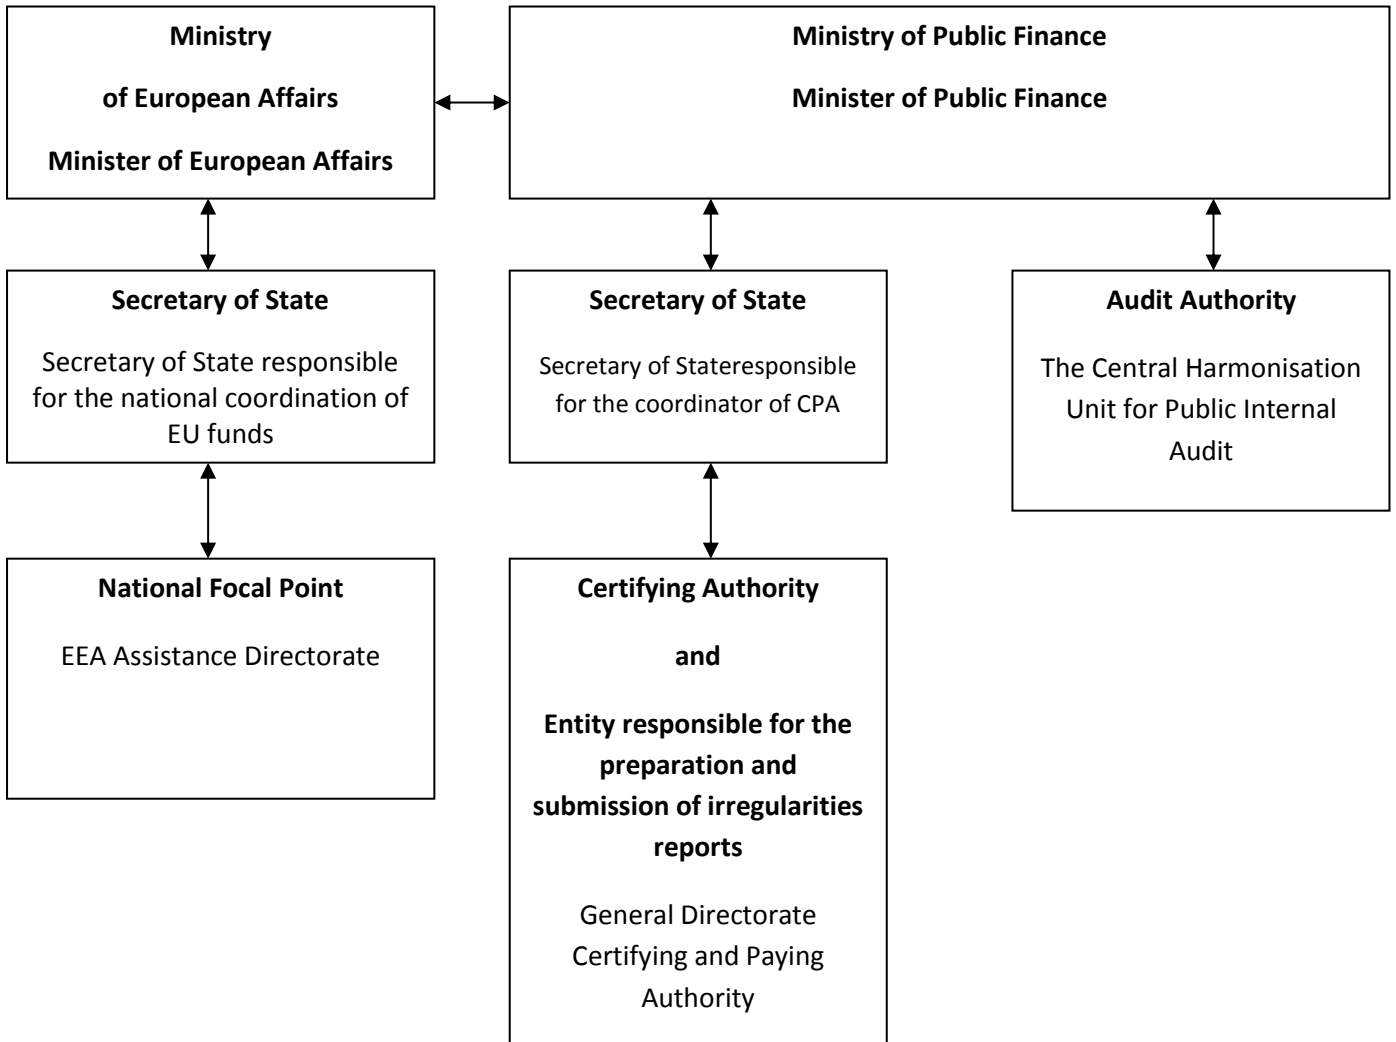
Ministry

of European Affairs

Minister of European Affairs

Ministry of Public Finance

Minister of Public Finance

Secretary of State

Secretary of State responsible for the national coordination of EU funds

Secretary of State

Secretary of Stateresponsible for the coordinator of CPA

Audit Authority

The Central Harmonisation Unit for Public Internal Audit

National Focal Point

EEA Assistance Directorate

Certifying Authority

and

Entity responsible for the preparation and submission of irregularities reports

General Directorate Certifying and Paying Authority